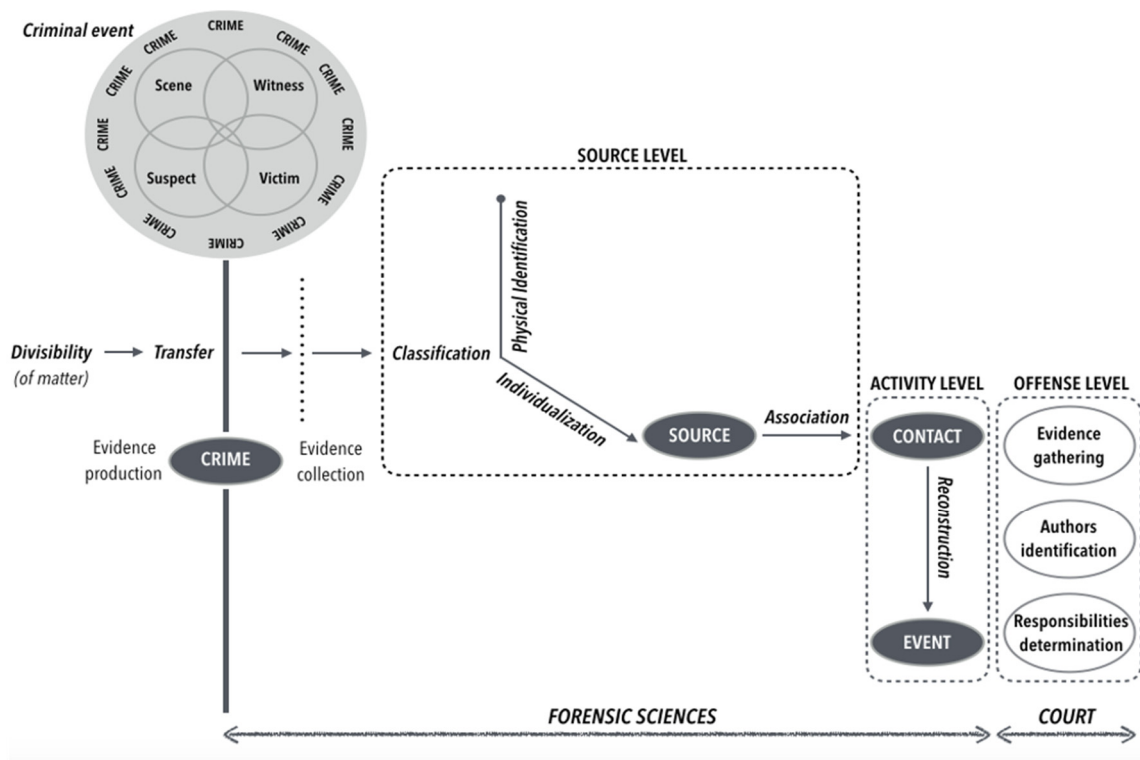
Criminal event

CRIME CRIME CRIME CRIME CRIME CRIME CRIME CRIME CRIME CRIME CRIME CRIME

Scene
Witness
Suspect
Victim

SOURCE LEVEL

Physical Identification

Divisibility (of matter)
Transfer
Classification
Individualization

Evidence production
CRIME
Evidence collection

SOURCE
Association

ACTIVITY LEVEL
CONTACT
Reconstruction
EVENT

OFFENSE LEVEL
Evidence gathering
Authors identification
Responsibilities determination

FORENSIC SCIENCES
COURT